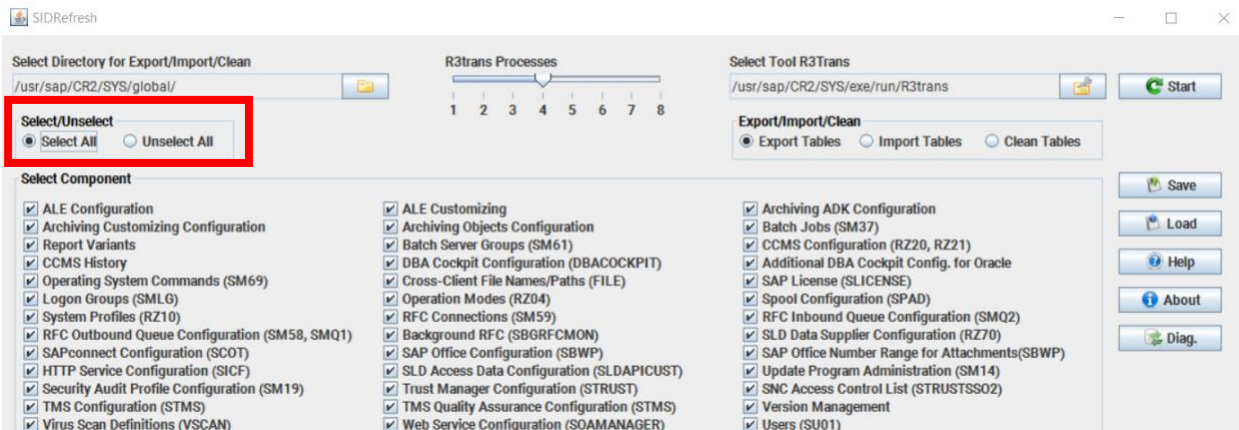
SIDRefresh

Select Directory for Export/Import/Clean
/usr/sap/CR2/SYS/global/

R3trans Processes
1 2 3 4 5 6 7 8

Select Tool R3Trans
/usr/sap/CR2/SYS/exe/run/R3trans

Start

Select/Unselect
Select All
Unselect All

Export/Import/Clean
Export Tables
Import Tables
Clean Tables

Select Component
ALE Configuration
Archiving Customizing Configuration
Report Variants
CCMS History
Operating System Commands (SM69)
Logon Groups (SMLG)
System Profiles (RZ10)
RFC Outbound Queue Configuration (SM58, SMQ1)
SAPconnect Configuration (SCOT)
HTTP Service Configuration (SICF)
Security Audit Profile Configuration (SM19)
TMS Configuration (STMS)
Virus Scan Definitions (VSCAN)

ALE Customizing
Archiving Objects Configuration
Batch Server Groups (SM61)
DBA Cockpit Configuration (DBACOCKPIT)
Cross-Client File Names/Paths (FILE)
Operation Modes (RZ04)
RFC Connections (SM59)
Background RFC (SBGRFCMON)
SAP Office Configuration (SBWP)
SLD Access Data Configuration (SLDAPICUST)
Trust Manager Configuration (STRUST)
TMS Quality Assurance Configuration (STMS)
Web Service Configuration (SOAMANAGER)

Archiving ADK Configuration
Batch Jobs (SM37)
CCMS Configuration (RZ20, RZ21)
Additional DBA Cockpit Config. for Oracle
SAP License (SLICENSE)
Spool Configuration (SPAD)
RFC Inbound Queue Configuration (SMQ2)
SLD Data Supplier Configuration (RZ70)
SAP Office Number Range for Attachments(SBWP)
Update Program Administration (SM14)
SNC Access Control List (STRUSTSSO2)
Version Management
Users (SU01)

Save
Load
Help
About
Diag.